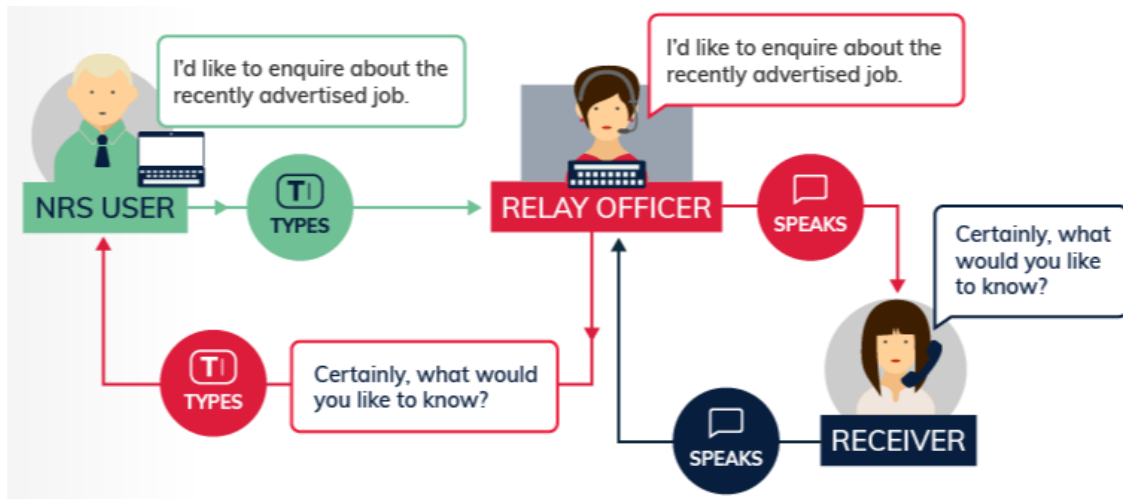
I'd like to enquire about the recently advertised job.

NRS USER

T| TYPES

I'd like to enquire about the recently advertised job.

RELAY OFFICER

SPEAKS

Certainly, what would you like to know?

RECEIVER

SPEAKS

Certainly, what would you like to know?

T| TYPES